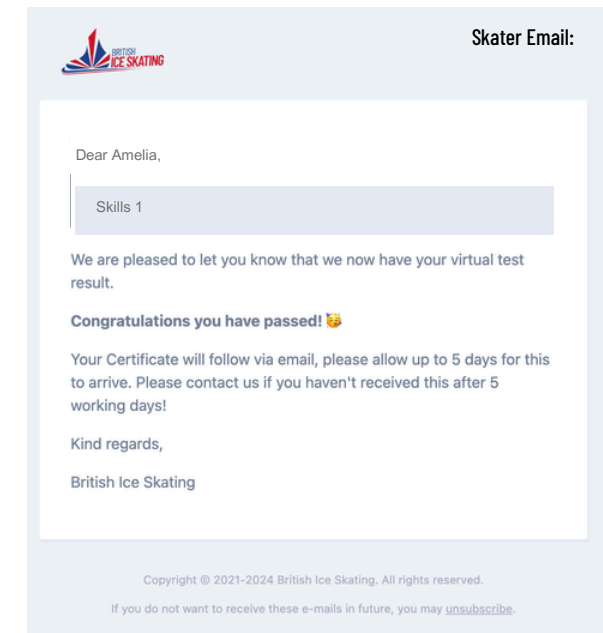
BRITISH ICE SKATING

Skater Email:

Dear Amelia,

Skills 1

We are pleased to let you know that we now have your virtual test result.

**Congratulations you have passed!** 🥳

Your Certificate will follow via email, please allow up to 5 days for this to arrive. Please contact us if you haven't received this after 5 working days!

Kind regards,

British Ice Skating

Copyright © 2021-2024 British Ice Skating. All rights reserved.

If you do not want to receive these e-mails in future, you may unsubscribe.